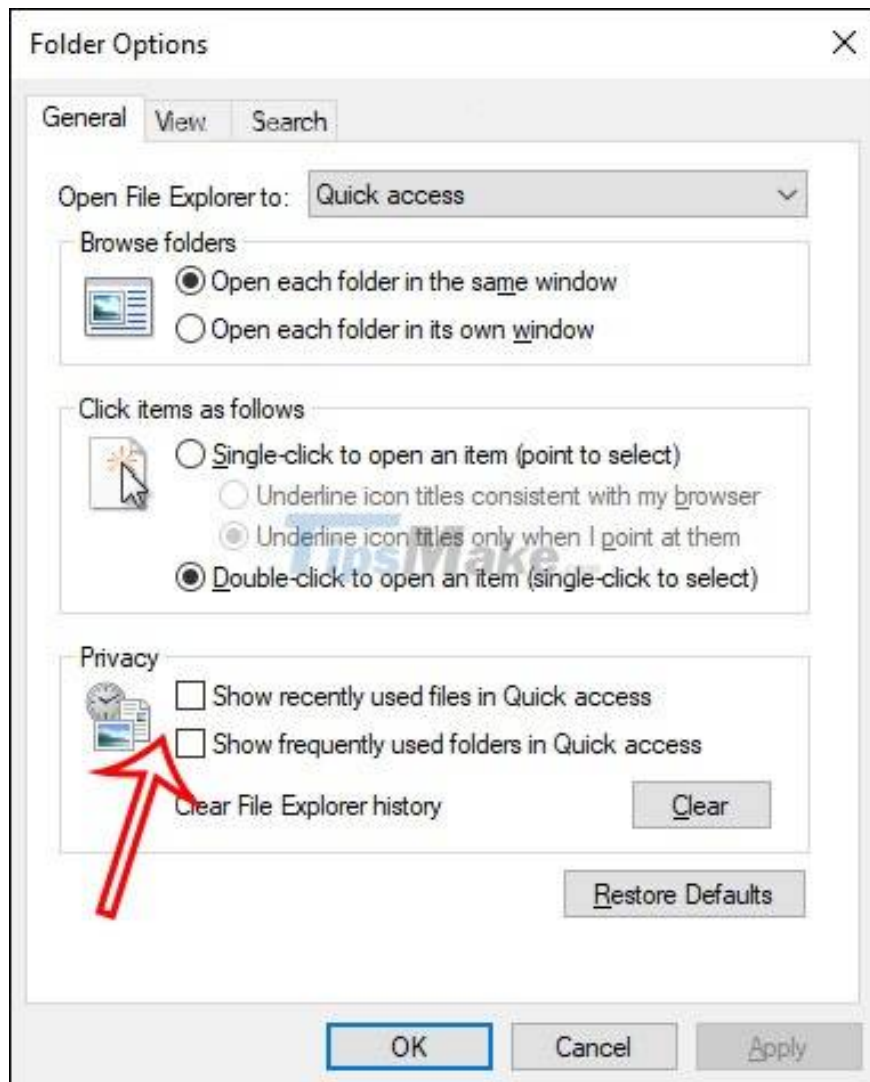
Folder Options

General View Search

Open File Explorer to: Quick access

Browse folders

Open each folder in the same window

Open each folder in its own window

Click items as follows

Single-click to open an item (point to select)

Underline icon titles consistent with my browser

Underline icon titles only when I point at them

Double-click to open an item (single-click to select)

TipsMake

Privacy

Show recently used files in Quick access

Show frequently used folders in Quick access

Clear File Explorer history

Clear

Restore Defaults

OK Cancel Apply